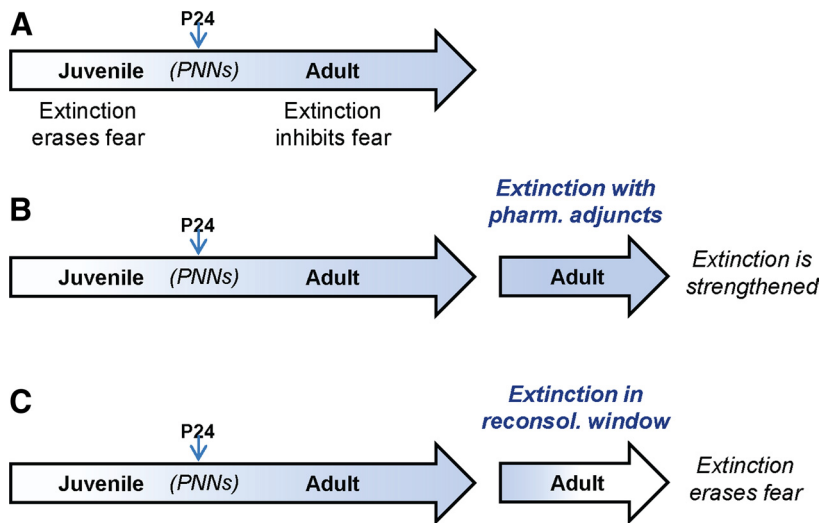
A

P24

Juvenile (PNNs) Adult

Extinction erases fear

Extinction inhibits fear

B

Extinction with pharm. adjuncts

P24

Juvenile (PNNs) Adult

Adult

Extinction is strengthened

C

Extinction in reconsol. window

P24

Juvenile (PNNs) Adult

Adult

Extinction erases fear